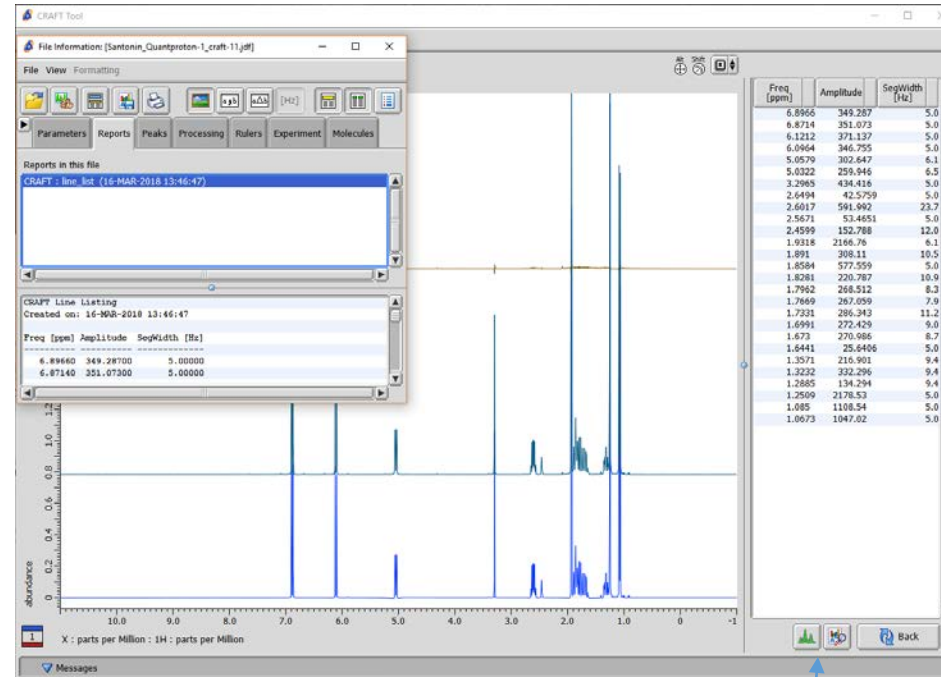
CRAFT Tool

File Information: [Santonin_Quantproton-1_craft-11.jdf]

File View Formatting

[Hz]

Parameters Reports Peaks Processing Rulers Experiment Molecules

Reports in this file

CRAFT : line_list (16-MAR-2018 13:46:47)

CRAFT Line Listing
Created on: 16-MAR-2018 13:46:47

Freq [ppm] Amplitude SegWidth [Hz]

6.89660 349.28700 5.00000
6.87140 351.07300 5.00000

| Freq [ppm] | Amplitude | SegWidth [Hz] |
|---|---|---|
| 6.8966 | 349.287 | 5.0 |
| 6.8714 | 351.073 | 5.0 |
| 6.1212 | 371.137 | 5.0 |
| 6.0964 | 346.755 | 5.0 |
| 5.0579 | 302.647 | 6.1 |
| 5.0322 | 259.946 | 6.5 |
| 3.2965 | 434.416 | 5.0 |
| 2.6494 | 42.5759 | 5.0 |
| 2.6017 | 591.992 | 23.7 |
| 2.5671 | 53.4651 | 5.0 |
| 2.4599 | 152.788 | 12.0 |
| 1.9318 | 2166.76 | 6.1 |
| 1.891 | 308.11 | 10.5 |
| 1.8584 | 577.559 | 5.0 |
| 1.8281 | 220.787 | 10.9 |
| 1.7962 | 268.512 | 8.3 |
| 1.7669 | 267.059 | 7.9 |
| 1.7331 | 286.343 | 11.2 |
| 1.6991 | 272.429 | 9.0 |
| 1.673 | 270.986 | 8.7 |
| 1.6441 | 25.6406 | 5.0 |
| 1.3571 | 216.901 | 9.4 |
| 1.3232 | 332.296 | 9.4 |
| 1.2885 | 134.294 | 9.4 |
| 1.2509 | 2178.53 | 5.0 |
| 1.085 | 1108.54 | 5.0 |
| 1.0673 | 1047.02 | 5.0 |

1.2 1.0 0.8 0.6 0.4 0.2 0 abundance

10.0 9.0 8.0 7.0 6.0 5.0 4.0 3.0 2.0 1.0 0 -1

1

X : parts per Million : 1H : parts per Million

Back

Messages